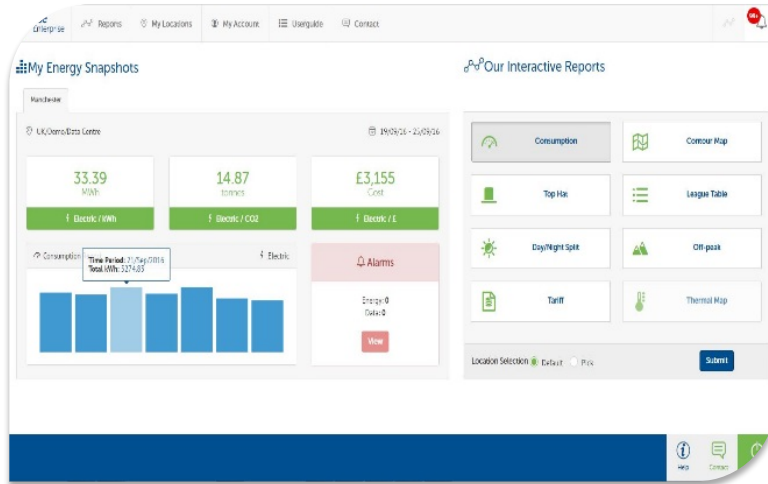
Enterprise Reports My Locations My Account Userguide Contact

My Energy Snapshots

Manchester

UK/Demo/Data Centre

19/09/16 - 25/09/16

33.39
MWh
Electric / kWh

14.87
tonnes
Electric / CO2

£3,155
Cost
Electric / £

Consumption

Time Period: 21/Sep/2016
Total kWh: 5274.83

Electric

Alarms

Energy: 0
Data: 0

View

Our Interactive Reports

Consumption

Contour Map

Top Hat

League Table

Day/Night Split

Off-peak

Tariff

Thermal Map

Location Selection Default Pick

Submit

Help

Contact